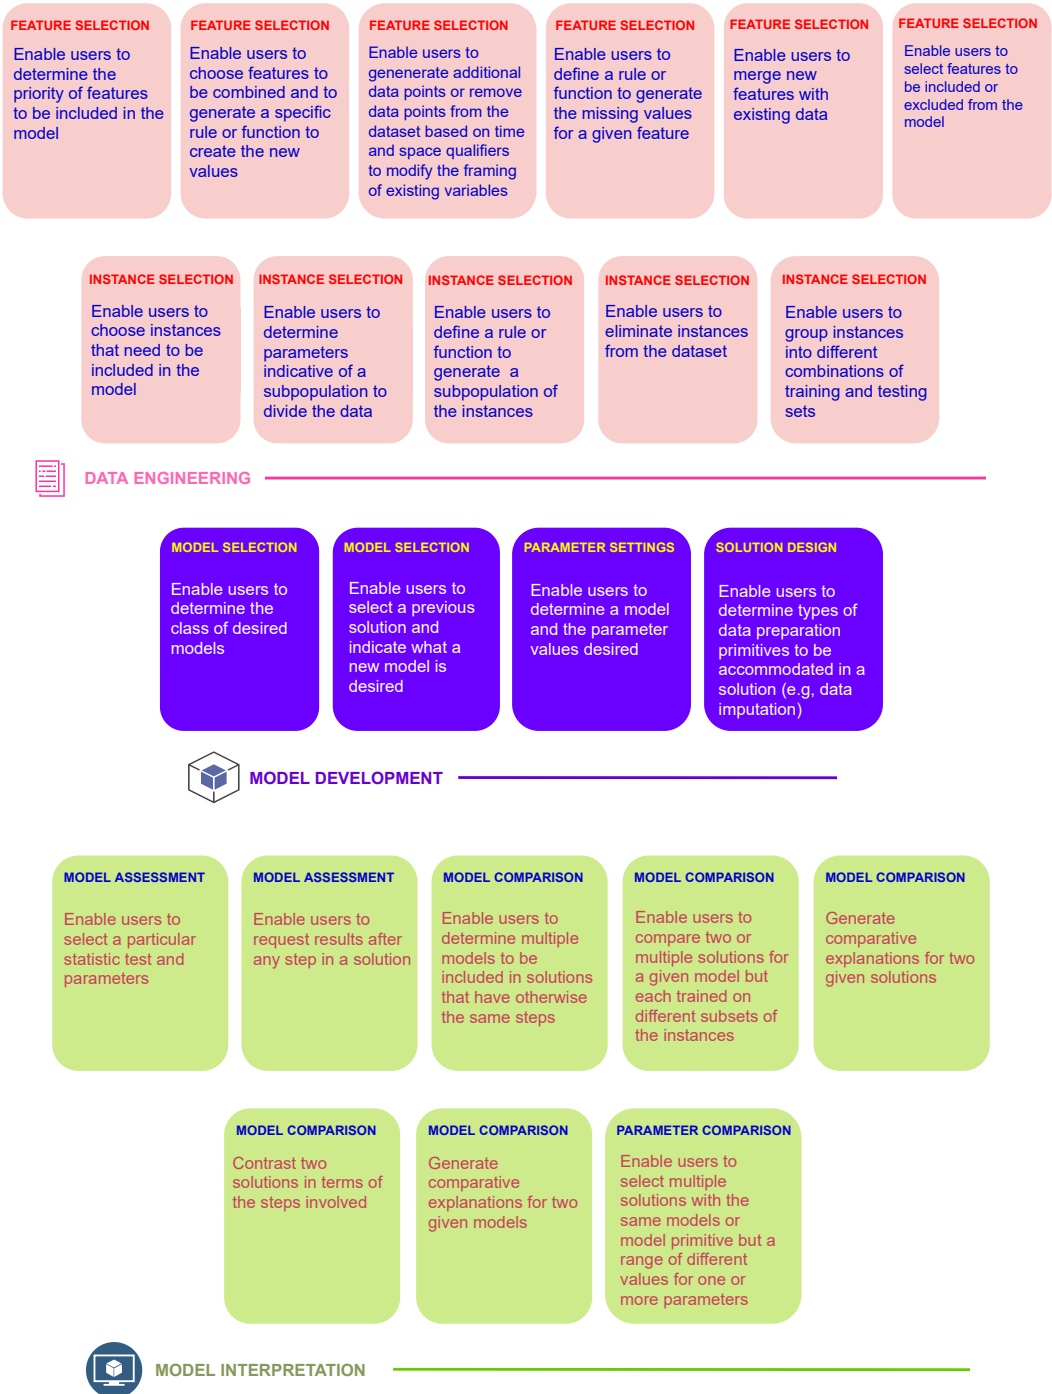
FEATURE SELECTION
Enable users to determine the priority of features to be included in the model

FEATURE SELECTION
Enable users to choose features to be combined and to generate a specific rule or function to create the new values

FEATURE SELECTION
Enable users to genenerate additional data points or remove data points from the dataset based on time and space qualifiers to modify the framing of existing variables

FEATURE SELECTION
Enable users to define a rule or function to generate the missing values for a given feature

FEATURE SELECTION
Enable users to merge new features with existing data

FEATURE SELECTION
Enable users to select features to be included or excluded from the model

INSTANCE SELECTION
Enable users to choose instances that need to be included in the model

INSTANCE SELECTION
Enable users to determine parameters indicative of a subpopulation to divide the data

INSTANCE SELECTION
Enable users to define a rule or function to generate a subpopulation of the instances

INSTANCE SELECTION
Enable users to eliminate instances from the dataset

INSTANCE SELECTION
Enable users to group instances into different combinations of training and testing sets

DATA ENGINEERING

MODEL SELECTION
Enable users to determine the class of desired models

MODEL SELECTION
Enable users to select a previous solution and indicate what a new model is desired

PARAMETER SETTINGS
Enable users to determine a model and the parameter values desired

SOLUTION DESIGN
Enable users to determine types of data preparation primitives to be accommodated in a solution (e.g, data imputation)

MODEL DEVELOPMENT

MODEL ASSESSMENT
Enable users to select a particular statistic test and parameters

MODEL ASSESSMENT
Enable users to request results after any step in a solution

MODEL COMPARISON
Enable users to determine multiple models to be included in solutions that have otherwise the same steps

MODEL COMPARISON
Enable users to compare two or multiple solutions for a given model but each trained on different subsets of the instances

MODEL COMPARISON
Generate comparative explanations for two given solutions

MODEL COMPARISON
Contrast two solutions in terms of the steps involved

MODEL COMPARISON
Generate comparative explanations for two given models

PARAMETER COMPARISON
Enable users to select multiple solutions with the same models or model primitive but a range of different values for one or more parameters

MODEL INTERPRETATION